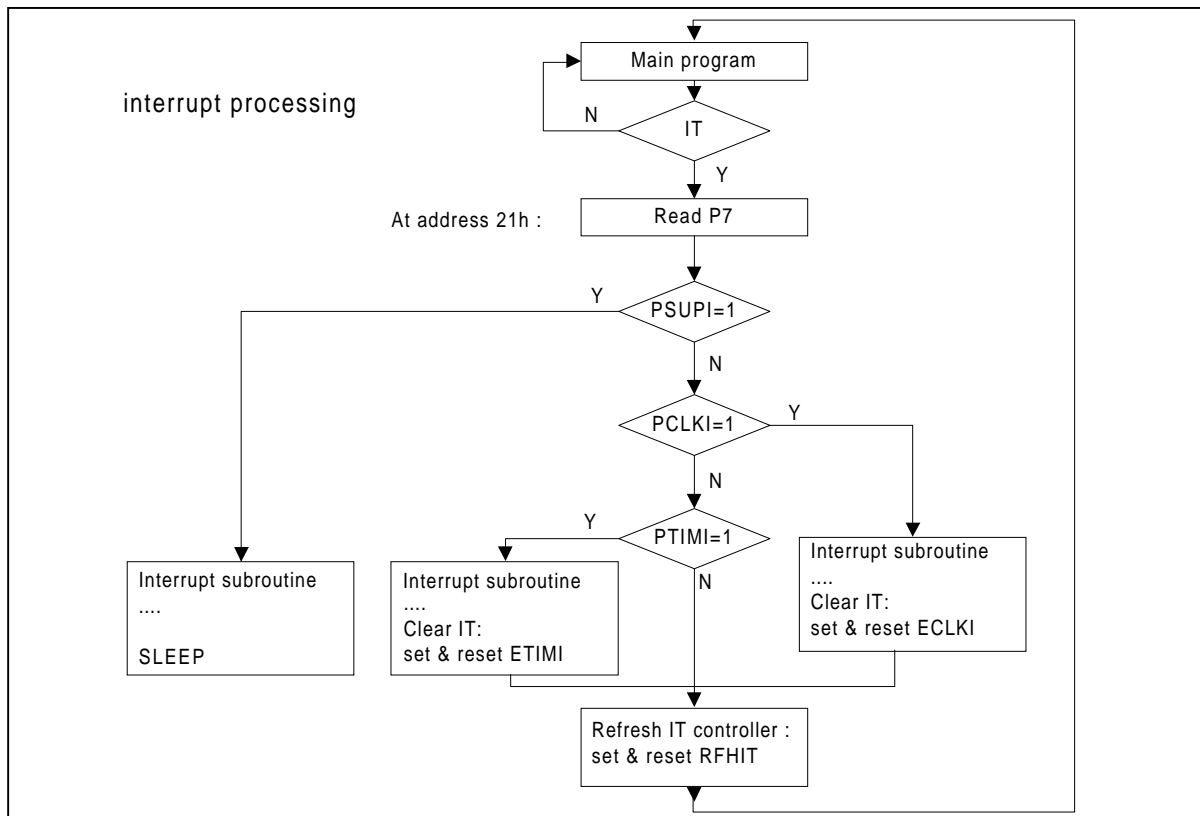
interrupt processing

Main program

N

IT

Y

At address 21h :

Read P7

Y

PSUPI=1

N

PCLKI=1

Y

N

Y

PTIMI=1

N

Interrupt subroutine
....
SLEEP

Interrupt subroutine
....
Clear IT:
set & reset ETIMI

Interrupt subroutine
....
Clear IT:
set & reset ECLKI

Refresh IT controller :
set & reset RFHIT